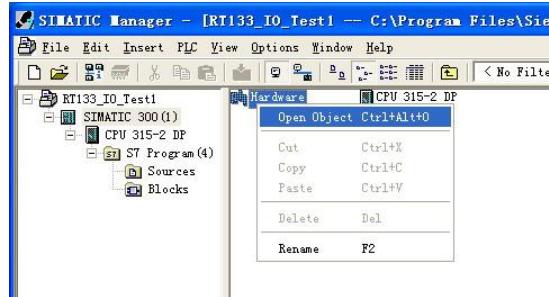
SIMATIC Manager - [RT133_IO_Test1 -- C:\Program Files\Sie

File Edit Insert PLC View Options Window Help

< No Filte

RT133_IO_Test1
SIMATIC 300(1)
CPU 315-2 DP
S7 Program(4)
Sources
Blocks

Hardware
CPU 315-2 DP

Open Object Ctrl+Alt+O
Cut Ctrl+X
Copy Ctrl+C
Paste Ctrl+V
Delete Del
Rename F2